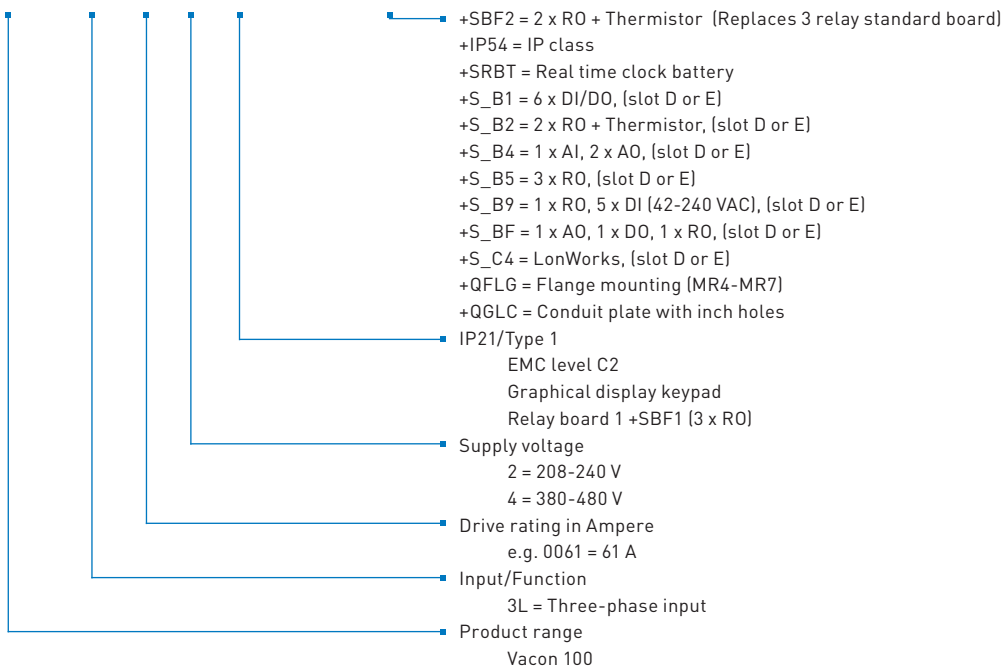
+SBF2 = 2 x RO + Thermistor (Replaces 3 relay standard board)
+IP54 = IP class
+SRBT = Real time clock battery
+S_B1 = 6 x DI/DO, (slot D or E)
+S_B2 = 2 x RO + Thermistor, (slot D or E)
+S_B4 = 1 x AI, 2 x AO, (slot D or E)
+S_B5 = 3 x RO, (slot D or E)
+S_B9 = 1 x RO, 5 x DI (42-240 VAC), (slot D or E)
+S_BF = 1 x AO, 1 x DO, 1 x RO, (slot D or E)
+S_C4 = LonWorks, (slot D or E)
+QFLG = Flange mounting (MR4-MR7)
+QGLC = Conduit plate with inch holes

IP21/Type 1
EMC level C2
Graphical display keypad
Relay board 1 +SBF1 (3 x RO)

Supply voltage
2 = 208-240 V
4 = 380-480 V

Drive rating in Ampere
e.g. 0061 = 61 A

Input/Function
3L = Three-phase input

Product range
Vacon 100